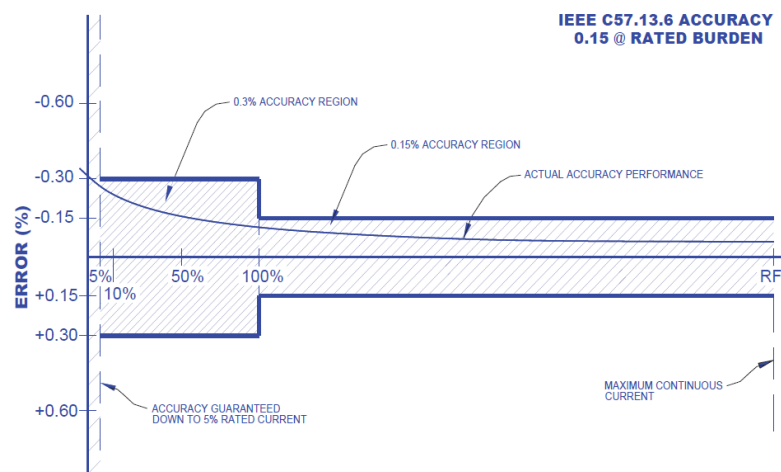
IEEE C57.13.6 ACCURACY
0.15 @ RATED BURDEN

-0.60

0.3% ACCURACY REGION

0.15% ACCURACY REGION

-0.30

ACTUAL ACCURACY PERFORMANCE

-0.15

ERROR (%)

5%

50%

100%

RF

10%

+0.15

+0.30

+0.60

ACCURACY GUARANTEED DOWN TO 5% RATED CURRENT

MAXIMUM CONTINUOUS CURRENT